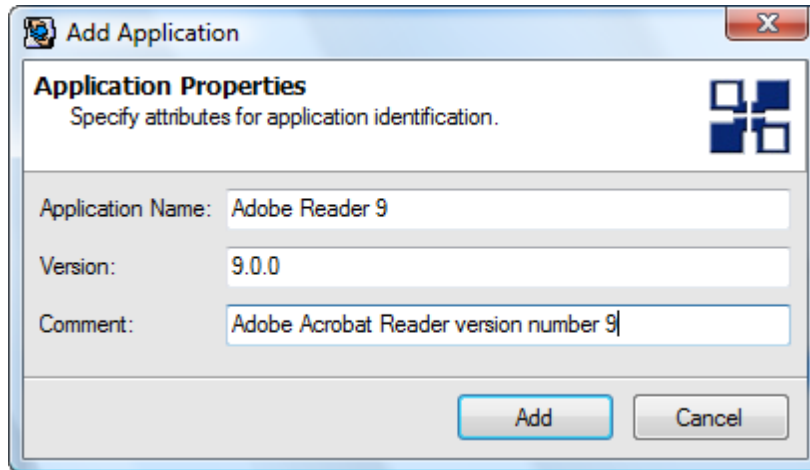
Add Application

Application Properties
Specify attributes for application identification.

Application Name: Adobe Reader 9

Version: 9.0.0

Comment: Adobe Acrobat Reader version number 9

Add Cancel